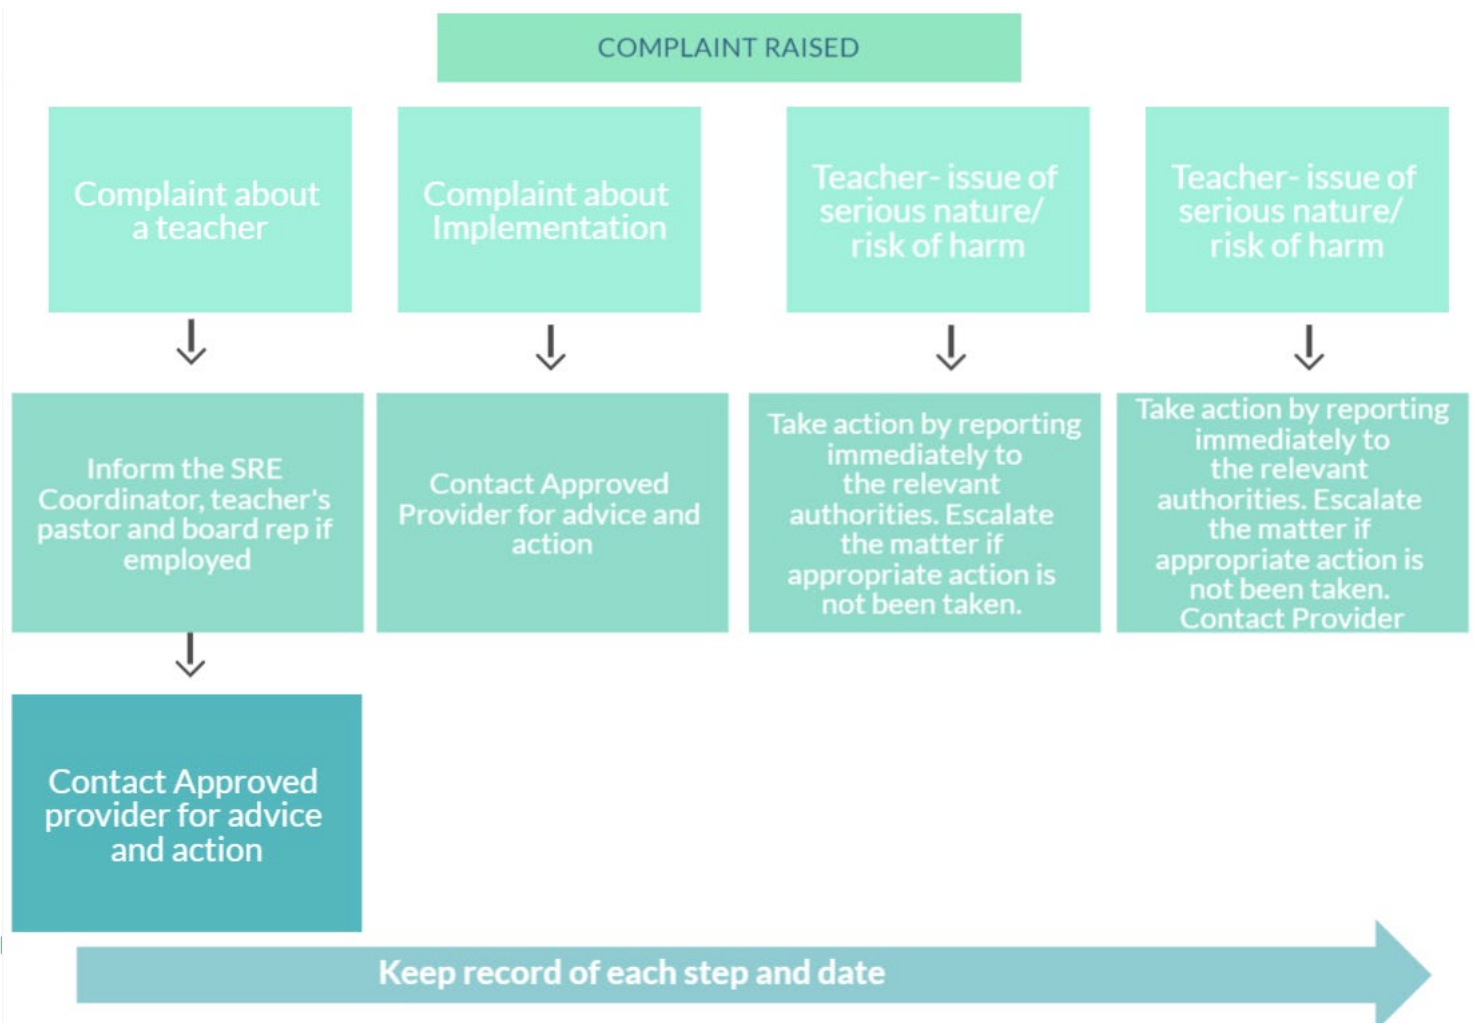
COMPLAINT RAISED

Complaint about a teacher

Complaint about Implementation

Teacher- issue of serious nature/ risk of harm

Teacher- issue of serious nature/ risk of harm

Inform the SRE Coordinator, teacher's pastor and board rep if employed

Contact Approved Provider for advice and action

Take action by reporting immediately to the relevant authorities. Escalate the matter if appropriate action is not been taken.

Take action by reporting immediately to the relevant authorities. Escalate the matter if appropriate action is not been taken. Contact Provider

Contact Approved provider for advice and action

Keep record of each step and date